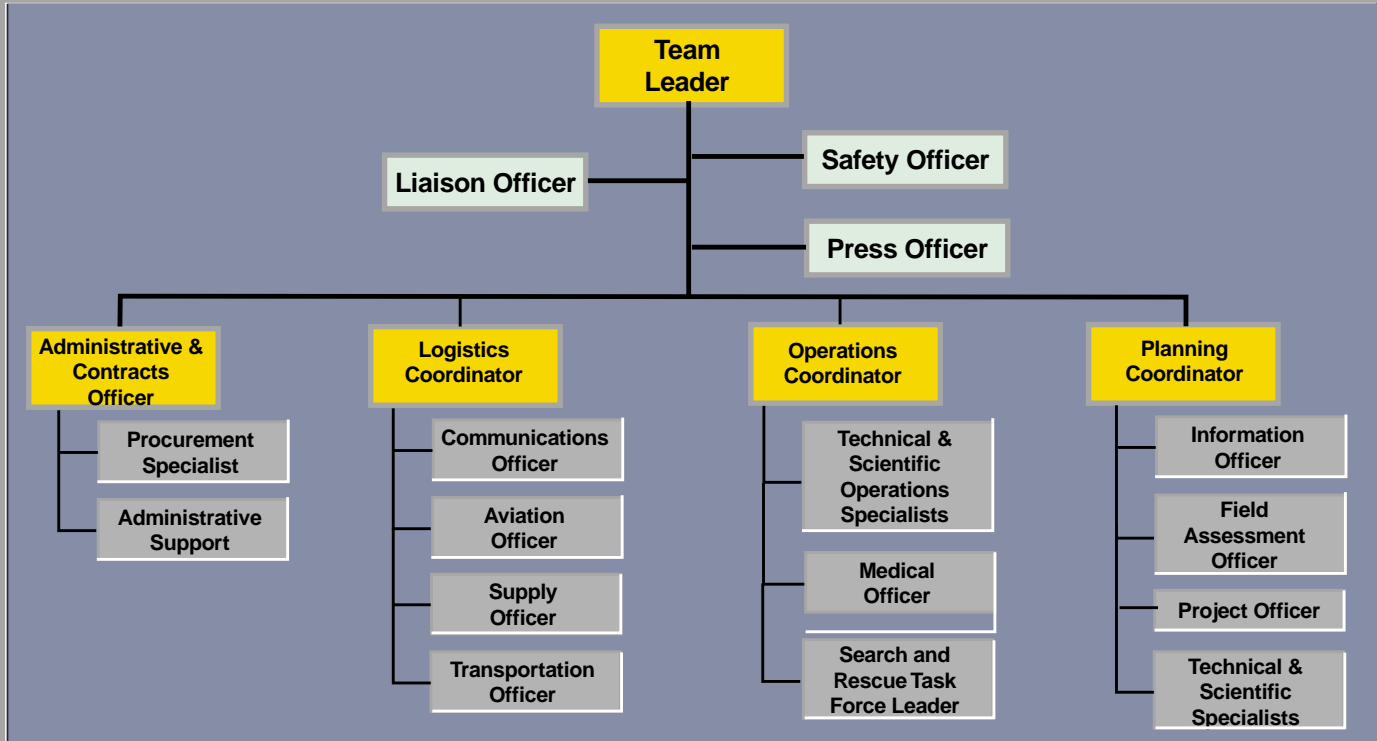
Team Leader

Liaison Officer

Safety Officer

Press Officer

Administrative & Contracts Officer

Procurement Specialist

Administrative Support

Logistics Coordinator

Communications Officer

Aviation Officer

Supply Officer

Transportation Officer

Operations Coordinator

Technical & Scientific Operations Specialists

Medical Officer

Search and Rescue Task Force Leader

Planning Coordinator

Information Officer

Field Assessment Officer

Project Officer

Technical & Scientific Specialists